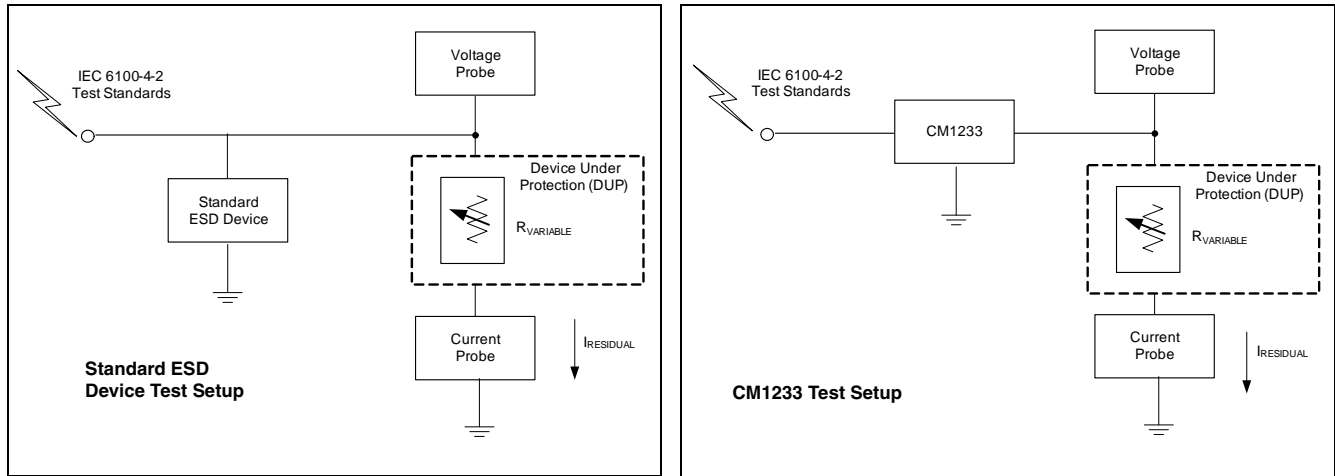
IEC 6100-4-2
Test Standards

Voltage
Probe

Standard
ESD Device

Device Under
Protection (DUP)

$R_{VARIABLE}$

Current
Probe

$I_{RESIDUAL}$

**Standard ESD
Device Test Setup**

IEC 6100-4-2
Test Standards

CM1233

Voltage
Probe

Device Under
Protection (DUP)

$R_{VARIABLE}$

Current
Probe

$I_{RESIDUAL}$

**CM1233 Test Setup**